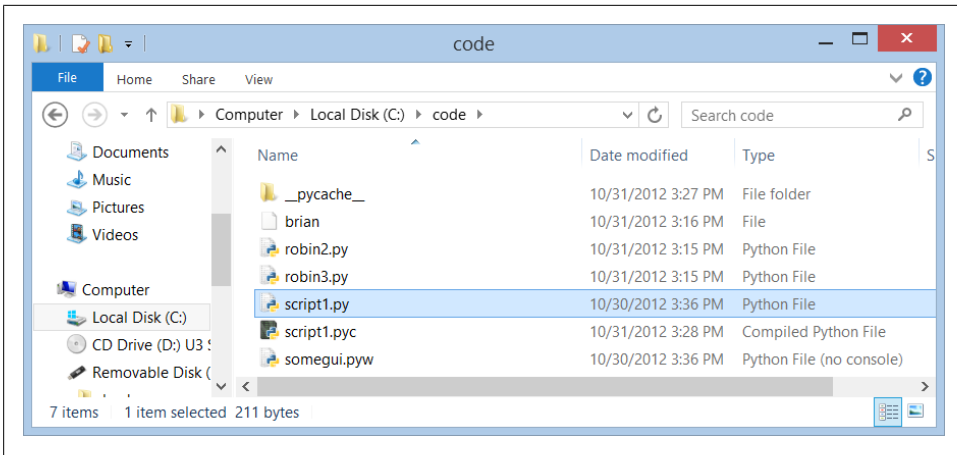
code

File Home Share View

Computer ▸ Local Disk (C:) ▸ code ▸

Search code

Documents
Music
Pictures
Videos

Computer
Local Disk (C:)
CD Drive (D:) U3 S
Removable Disk (

| Name | Date modified | Type | S |
|---|---|---|---|
| __pycache__ | 10/31/2012 3:27 PM | File folder | |
| brian | 10/31/2012 3:16 PM | File | |
| robin2.py | 10/31/2012 3:15 PM | Python File | |
| robin3.py | 10/31/2012 3:15 PM | Python File | |
| script1.py | 10/30/2012 3:36 PM | Python File | |
| script1.pyc | 10/31/2012 3:28 PM | Compiled Python File | |
| somegui.pyw | 10/30/2012 3:36 PM | Python File (no console) | |

7 items 1 item selected 211 bytes